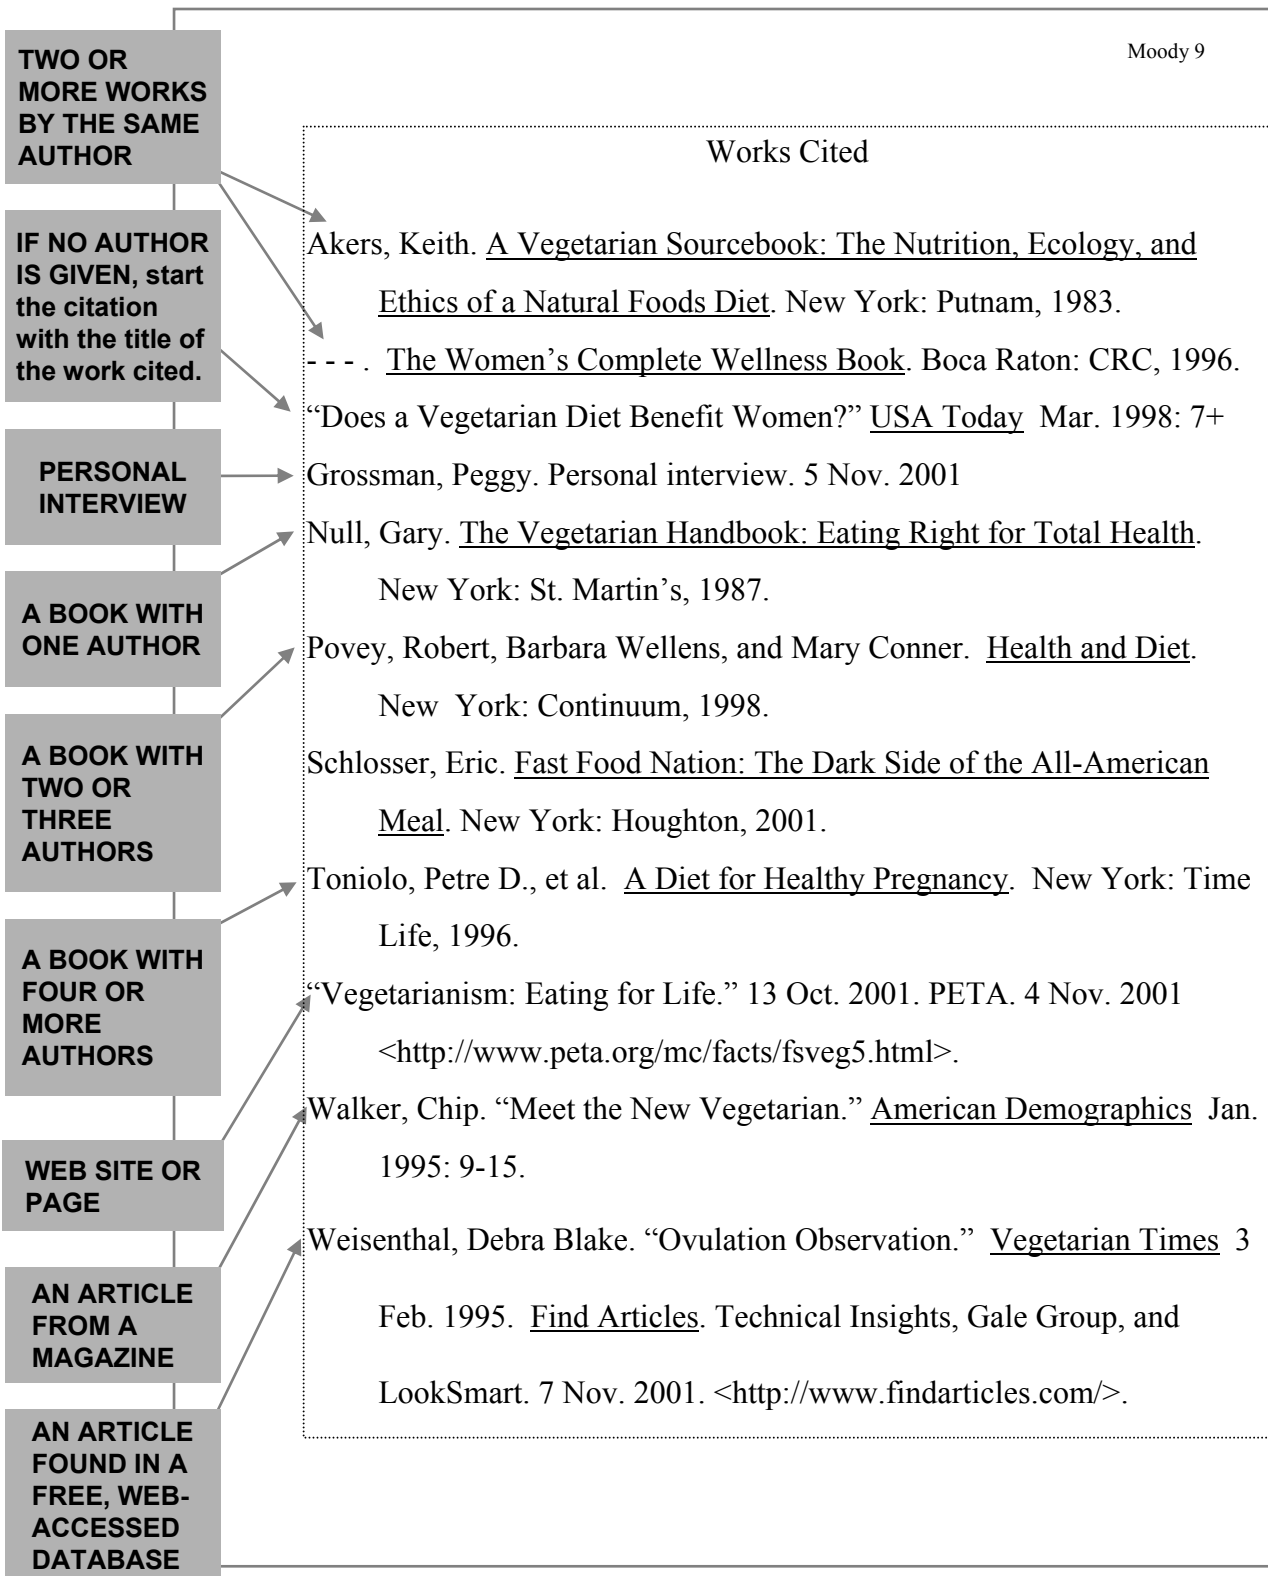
TWO OR MORE WORKS BY THE SAME AUTHOR

IF NO AUTHOR IS GIVEN, start the citation with the title of the work cited.

PERSONAL INTERVIEW

A BOOK WITH ONE AUTHOR

A BOOK WITH TWO OR THREE AUTHORS

A BOOK WITH FOUR OR MORE AUTHORS

WEB SITE OR PAGE

AN ARTICLE FROM A MAGAZINE

AN ARTICLE FOUND IN A FREE, WEB-ACCESSED DATABASE

Moody 9

Works Cited

Akers, Keith. A Vegetarian Sourcebook: The Nutrition, Ecology, and Ethics of a Natural Foods Diet. New York: Putnam, 1983.

- - - . The Women's Complete Wellness Book. Boca Raton: CRC, 1996.

"Does a Vegetarian Diet Benefit Women?" USA Today Mar. 1998: 7+

Grossman, Peggy. Personal interview. 5 Nov. 2001

Null, Gary. The Vegetarian Handbook: Eating Right for Total Health. New York: St. Martin's, 1987.

Povey, Robert, Barbara Wellens, and Mary Conner. Health and Diet. New York: Continuum, 1998.

Schlosser, Eric. Fast Food Nation: The Dark Side of the All-American Meal. New York: Houghton, 2001.

Toniolo, Petre D., et al. A Diet for Healthy Pregnancy. New York: Time Life, 1996.

"Vegetarianism: Eating for Life." 13 Oct. 2001. PETA. 4 Nov. 2001 <http://www.peta.org/mc/facts/fsveg5.html>.

Walker, Chip. "Meet the New Vegetarian." American Demographics Jan. 1995: 9-15.

Weisenthal, Debra Blake. "Ovulation Observation." Vegetarian Times 3 Feb. 1995. Find Articles. Technical Insights, Gale Group, and LookSmart. 7 Nov. 2001. <http://www.findarticles.com/>.